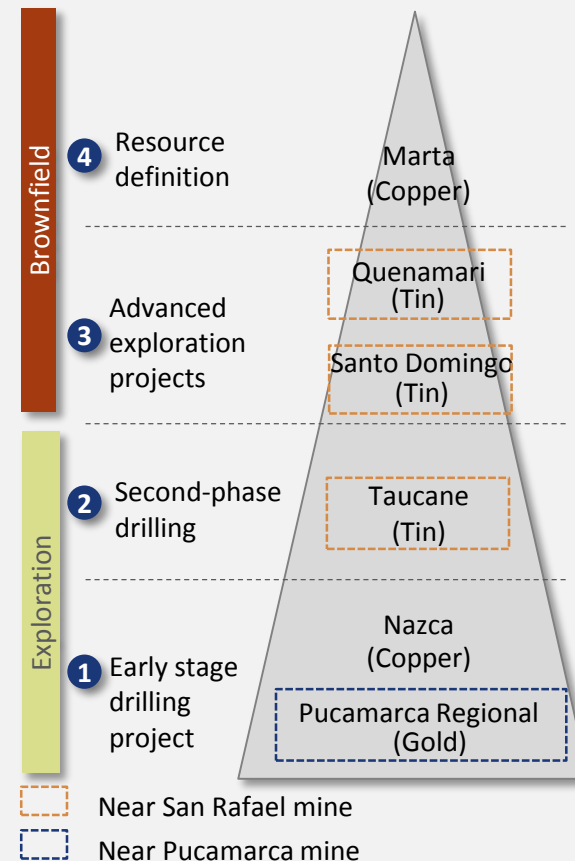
Brownfield

4 Resource definition

Marta (Copper)

3 Advanced exploration projects

Quenamari (Tin)

Santo Domingo (Tin)

Exploration

2 Second-phase drilling

Taucane (Tin)

1 Early stage drilling project

Nazca (Copper)

Pucamarca Regional (Gold)

Near San Rafael mine

Near Pucamarca mine